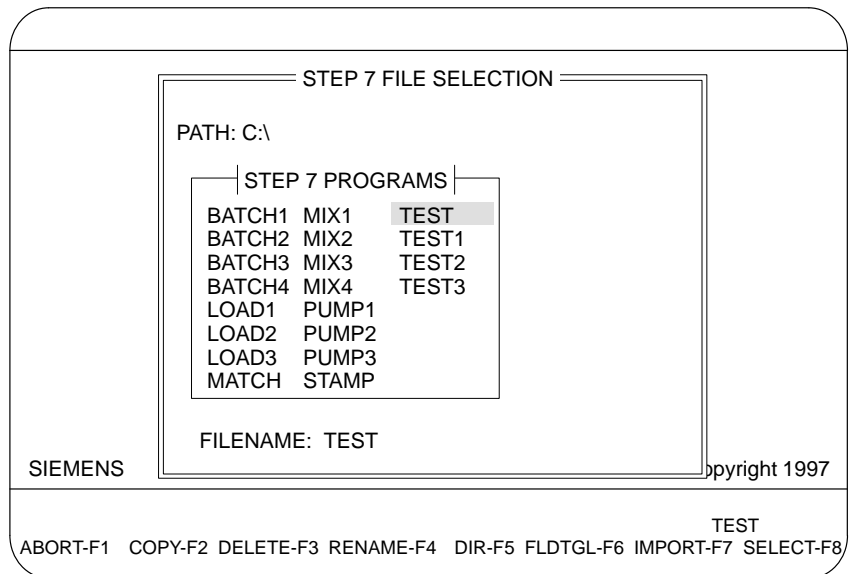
STEP 7 FILE SELECTION

PATH: C:\

STEP 7 PROGRAMS

BATCH1 MIX1 TEST
BATCH2 MIX2 TEST1
BATCH3 MIX3 TEST2
BATCH4 MIX4 TEST3
LOAD1 PUMP1
LOAD2 PUMP2
LOAD3 PUMP3
MATCH STAMP

FILENAME: TEST

SIEMENS

pyright 1997

TEST

ABORT-F1 COPY-F2 DELETE-F3 RENAME-F4 DIR-F5 FLDTGL-F6 IMPORT-F7 SELECT-F8